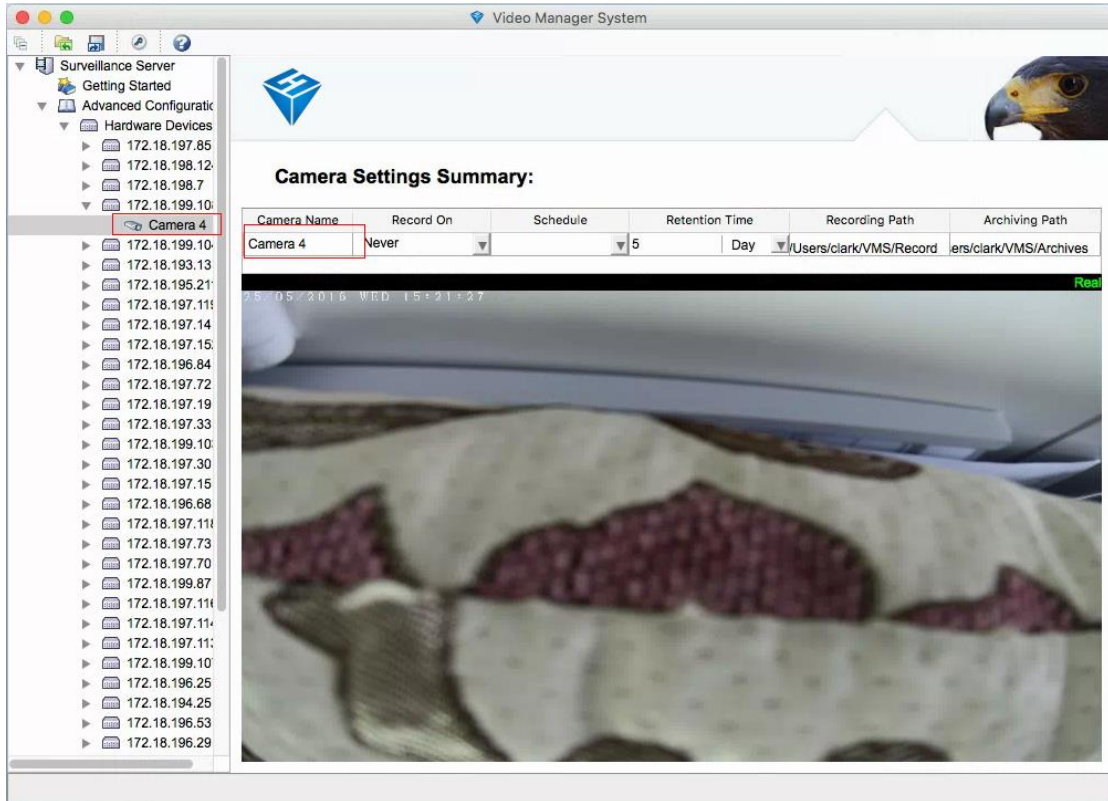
Video Manager System

Surveillance Server
Getting Started
Advanced Configuratic
Hardware Devices
172.18.197.85
172.18.198.12
172.18.198.7
172.18.199.10
Camera 4
172.18.199.10
172.18.193.13
172.18.195.21
172.18.197.11
172.18.197.14
172.18.197.15
172.18.196.84
172.18.197.72
172.18.197.19
172.18.197.33
172.18.199.10
172.18.197.30
172.18.197.15
172.18.196.68
172.18.197.11
172.18.197.73
172.18.197.70
172.18.199.87
172.18.197.11
172.18.197.11
172.18.197.11
172.18.199.10
172.18.196.25
172.18.194.25
172.18.196.53
172.18.196.29

Camera Settings Summary:

| Camera Name | Record On | Schedule | Retention Time | | Recording Path | Archiving Path |
|---|---|---|---|---|---|---|
| Camera 4 | Never | | 5 | Day | /Users/clark/VMS/Record | ers/clark/VMS/Archives |

Real

25/05/2016 WED 15:21:27